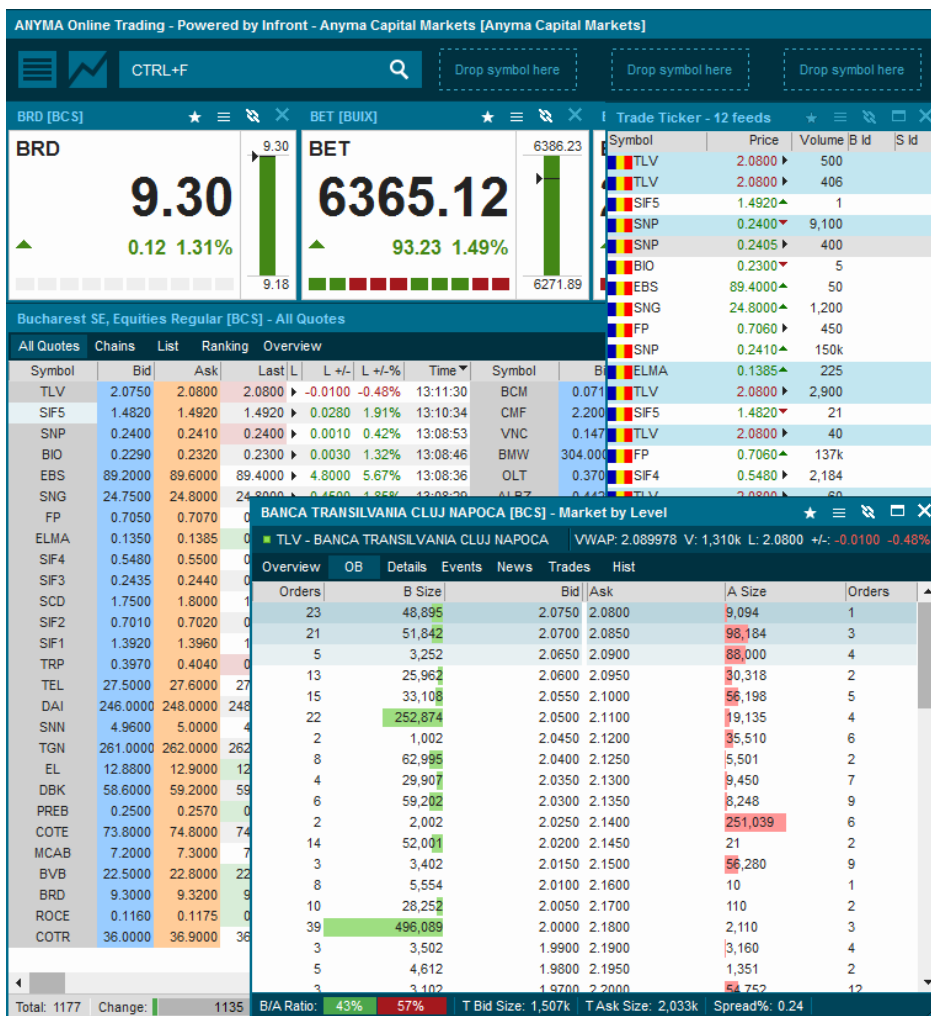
ANYMA Online Trading - Powered by Infront - Anyma Capital Markets [Anyma Capital Markets]

CTRL+F

Drop symbol here

Drop symbol here

Drop symbol here

BRD [BCS]

BRD

9.30

9.30

0.12 1.31%

9.18

BET [BUIX]

BET

6365.12

6386.23

93.23 1.49%

6271.89

Trade Ticker - 12 feeds

| Symbol | Price | Volume | B Id | S Id |
|---|---|---|---|---|
| TLV | 2.0800 | 500 | | |
| TLV | 2.0800 | 406 | | |
| SIF5 | 1.4920 | 1 | | |
| SNP | 0.2400 | 9,100 | | |
| SNP | 0.2405 | 400 | | |
| BIO | 0.2300 | 5 | | |
| EBS | 89.4000 | 50 | | |
| SNG | 24.8000 | 1,200 | | |
| FP | 0.7060 | 450 | | |
| SNP | 0.2410 | 150k | | |
| ELMA | 0.1385 | 225 | | |
| TLV | 2.0800 | 2,900 | | |
| SIF5 | 1.4820 | 21 | | |
| TLV | 2.0800 | 40 | | |
| FP | 0.7060 | 137k | | |
| SIF4 | 0.5480 | 2,184 | | |

Bucharest SE, Equities Regular [BCS] - All Quotes

All Quotes Chains List Ranking Overview

| Symbol | Bid | Ask | Last | L | L +/- | L +/-% | Time |
|---|---|---|---|---|---|---|---|
| TLV | 2.0750 | 2.0800 | 2.0800 | | -0.0100 | -0.48% | 13:11:30 |
| SIF5 | 1.4820 | 1.4920 | 1.4920 | | 0.0280 | 1.91% | 13:10:34 |
| SNP | 0.2400 | 0.2410 | 0.2400 | | 0.0010 | 0.42% | 13:08:53 |
| BIO | 0.2290 | 0.2320 | 0.2300 | | 0.0030 | 1.32% | 13:08:46 |
| EBS | 89.2000 | 89.6000 | 89.4000 | | 4.8000 | 5.67% | 13:08:36 |
| SNG | 24.7500 | 24.8000 | | | | | |
| FP | 0.7050 | 0.7070 | | | | | |
| ELMA | 0.1350 | 0.1385 | | | | | |
| SIF4 | 0.5480 | 0.5500 | | | | | |
| SIF3 | 0.2435 | 0.2440 | | | | | |
| SCD | 1.7500 | 1.8000 | | | | | |
| SIF2 | 0.7010 | 0.7020 | | | | | |
| SIF1 | 1.3920 | 1.3960 | | | | | |
| TRP | 0.3970 | 0.4040 | | | | | |
| TEL | 27.5000 | 27.6000 | 27 | | | | |
| DAI | 246.0000 | 248.0000 | 248 | | | | |
| SNN | 4.9600 | 5.0000 | | | | | |
| TGN | 261.0000 | 262.0000 | 262 | | | | |
| EL | 12.8800 | 12.9000 | 12 | | | | |
| DBK | 58.6000 | 59.2000 | 59 | | | | |
| PREB | 0.2500 | 0.2570 | | | | | |
| COTE | 73.8000 | 74.8000 | 74 | | | | |
| MCAB | 7.2000 | 7.3000 | | | | | |
| BVB | 22.5000 | 22.8000 | 22 | | | | |
| BRD | 9.3000 | 9.3200 | | | | | |
| ROCE | 0.1160 | 0.1175 | | | | | |
| COTR | 36.0000 | 36.9000 | 36 | | | | |

| Symbol | B |
|---|---|
| BCM | 0.071 |
| CMF | 2.200 |
| VNC | 0.147 |
| BMW | 304.000 |
| OLT | 0.370 |

Total: 1177 Change: 1135

BANCA TRANSILVANIA CLUJ NAPOCA [BCS] - Market by Level

TLV - BANCA TRANSILVANIA CLUJ NAPOCA VWAP: 2.089978 V: 1,310k L: 2.0800 +/-: -0.0100 -0.48%

Overview OB Details Events News Trades Hist

| Orders | B Size | Bid | Ask | A Size | Orders |
|---|---|---|---|---|---|
| 23 | 48,895 | 2.0750 | 2.0800 | 9,094 | 1 |
| 21 | 51,842 | 2.0700 | 2.0850 | 98,184 | 3 |
| 5 | 3,252 | 2.0650 | 2.0900 | 88,000 | 4 |
| 13 | 25,962 | 2.0600 | 2.0950 | 30,318 | 2 |
| 15 | 33,108 | 2.0550 | 2.1000 | 56,198 | 5 |
| 22 | 252,874 | 2.0500 | 2.1100 | 19,135 | 4 |
| 2 | 1,002 | 2.0450 | 2.1200 | 35,510 | 6 |
| 8 | 62,995 | 2.0400 | 2.1250 | 5,501 | 2 |
| 4 | 29,907 | 2.0350 | 2.1300 | 9,450 | 7 |
| 6 | 59,202 | 2.0300 | 2.1350 | 8,248 | 9 |
| 2 | 2,002 | 2.0250 | 2.1400 | 251,039 | 6 |
| 14 | 52,001 | 2.0200 | 2.1450 | 21 | 2 |
| 3 | 3,402 | 2.0150 | 2.1500 | 56,280 | 9 |
| 8 | 5,554 | 2.0100 | 2.1600 | 10 | 1 |
| 10 | 28,252 | 2.0050 | 2.1700 | 110 | 2 |
| 39 | 496,089 | 2.0000 | 2.1800 | 2,110 | 3 |
| 3 | 3,502 | 1.9900 | 2.1900 | 3,160 | 4 |
| 5 | 4,612 | 1.9800 | 2.1950 | 1,351 | 2 |

B/A Ratio: 43% 57% T Bid Size: 1,507k T Ask Size: 2,033k Spread%: 0.24